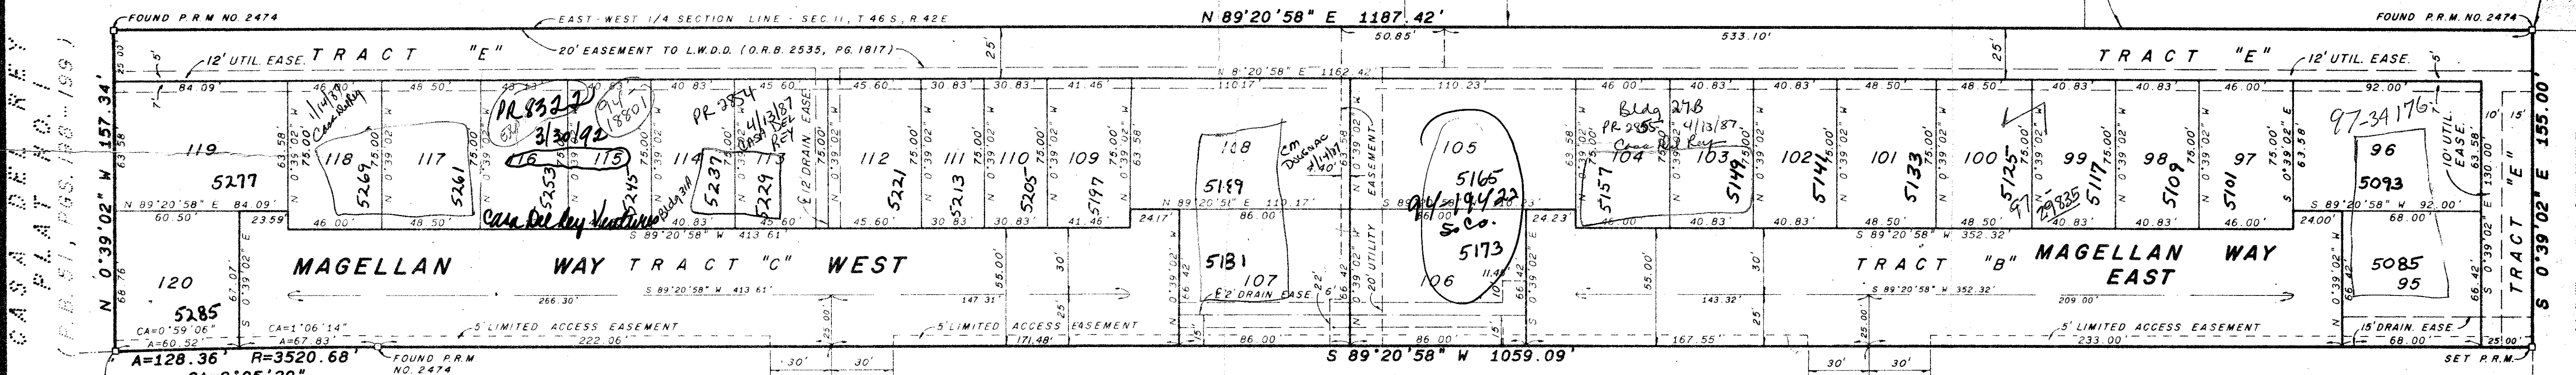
CASA DEL REY PLAT NO. 1 (P.B. 57, PGS. 198-199)

FOUND P.R.M. NO. 2474
EAST-WEST 1/4 SECTION LINE - SEC. 11, T 46 S, R 42 E
N 89°20'58" E 1187.42'
FOUND P.R.M. NO. 2474

TRACT "E"
20' EASEMENT TO L.W.D.D. (O.R.B. 2535, PG. 1817)
12' UTIL. EASE.
50.85'
533.10'
25'
TRACT "E"
12' UTIL. EASE.
N 8°20'58" E 1162.42'

N 0°39'02" W 157.34'
S 0°39'02" E 155.00'

84.09'
46.00'
48.50'
40.83'
40.83'
45.60'
30.83'
30.83'
41.46'
110.17'
110.23'
46.00'
40.83'
40.83'
48.50'
48.50'
40.83'
40.83'
46.00'
92.00'

119
5277
118
5269
117
5261
116
5253
115
5245
114
5237
113
5229
112
5221
111
5213
110
5205
109
5197
108
5189
107
5181
105
5165
5173
106
104
5157
103
5149
102
5141
101
5133
100
5125
99
5117
98
5109
97
5101
96
5093
95
5085
120
5285

11/4/87 Casa Del Rey
PR 8322
3/30/92
94-188801
PR 2854
4/13/87 CASA DEL REY
Casa Del Rey Ventures
Bldg 31A
Cm Duignac 11/4/87
94-194422
S Co.
Bldg 27B
PR 2855
4/13/87
Casa Del Rey
97-341761
97-29835

12' DRAIN EASE.
20' UTILITY EASEMENT
10' UTIL. EASE.

N 89°20'58" E 84.09'
60.50'
23.59'
46.00'
48.50'
40.83'
45.60'
45.60'
30.83'
30.83'
41.46'
24.17'
N 89°20'58" E 110.17'
86.00'
S 89°20'58" E
86.00'
24.23'
40.83'
40.83'
48.50'
48.50'
40.83'
40.83'
46.00'
24.00'
S 89°20'58" W 92.00'
68.00'
S 89°20'58" W 413.61'
S 89°20'58" W 352.32'

MAGELLAN WAY TRACT "C" WEST
MAGELLAN WAY EAST
TRACT "B"
TRACT "E"

266.30'
S 89°20'58" W 413.61'
147.31'
55.00'
30'
2' DRAIN EASE.
143.32'
S 89°20'58" W 352.32'
209.00'
55.00'
30'
63.58'
75.00'
66.42'
67.07'
N 0°39'02" W
S 0°39'02" E

CA=0°59'06"
A=60.52'
CA=1°06'14"
A=67.83'
5' LIMITED ACCESS EASEMENT
222.06'
5' LIMITED ACCESS EASEMENT
171.48'
86.00'
167.55'
5' LIMITED ACCESS EASEMENT
233.00'
15' DRAIN. EASE.
68.00'
25.00'
25.00'
25'
15'

A=128.36' R=3520.68'
CA=2°05'20"
FOUND P.R.M. NO. 2474
30'
30'
S 89°20'58" W 1059.09'
30'
30'
SET P.R.M.